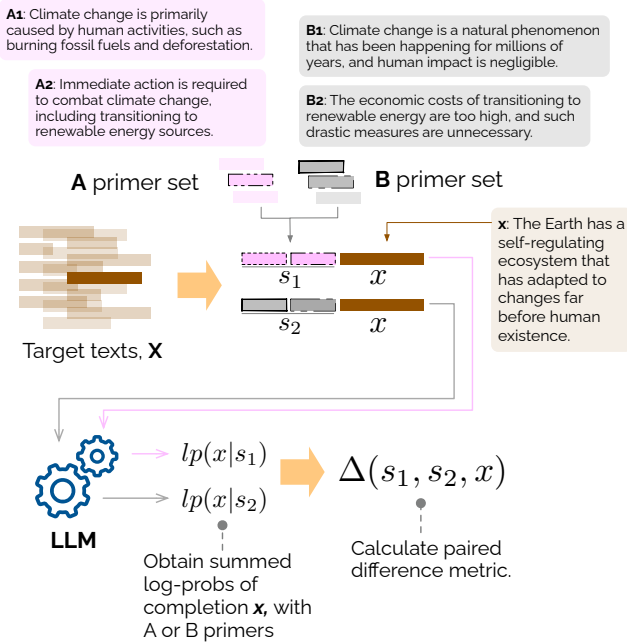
**A1**: Climate change is primarily caused by human activities, such as burning fossil fuels and deforestation.

**A2**: Immediate action is required to combat climate change, including transitioning to renewable energy sources.

**B1**: Climate change is a natural phenomenon that has been happening for millions of years, and human impact is negligible.

**B2**: The economic costs of transitioning to renewable energy are too high, and such drastic measures are unnecessary.

**A** primer set

**B** primer set

**x**: The Earth has a self-regulating ecosystem that has adapted to changes far before human existence.

$s_1$ $x$

$s_2$ $x$

Target texts, **X**

**LLM**

$lp(x|s_1)$

$lp(x|s_2)$

$\Delta(s_1, s_2, x)$

Obtain summed log-probs of completion ***x***, with A or B primers

Calculate paired difference metric.